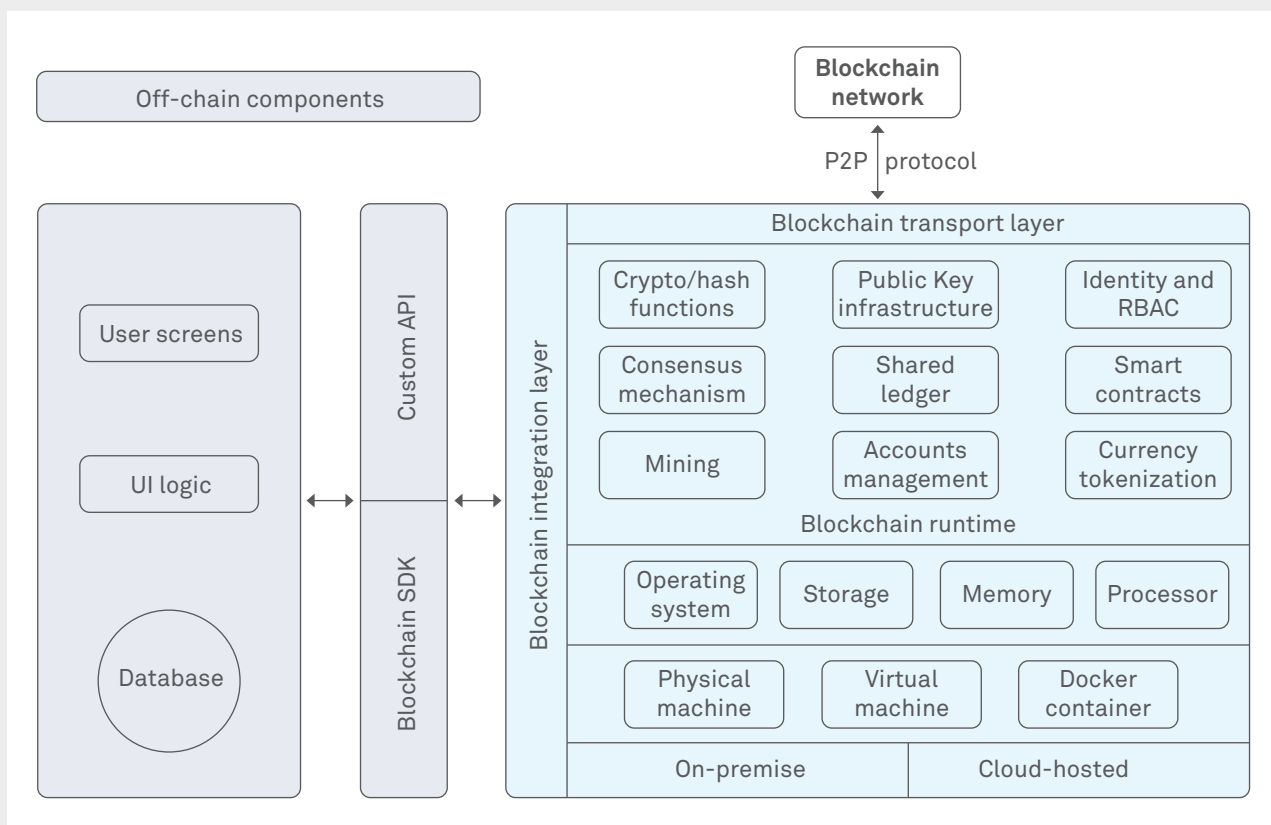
Off-chain components

Blockchain network

P2P protocol

User screens

UI logic

Database

Custom API

Blockchain SDK

Blockchain integration layer

Blockchain transport layer

Crypto/hash functions

Public Key infrastructure

Identity and RBAC

Consensus mechanism

Shared ledger

Smart contracts

Mining

Accounts management

Currency tokenization

Blockchain runtime

Operating system

Storage

Memory

Processor

Physical machine

Virtual machine

Docker container

On-premise

Cloud-hosted